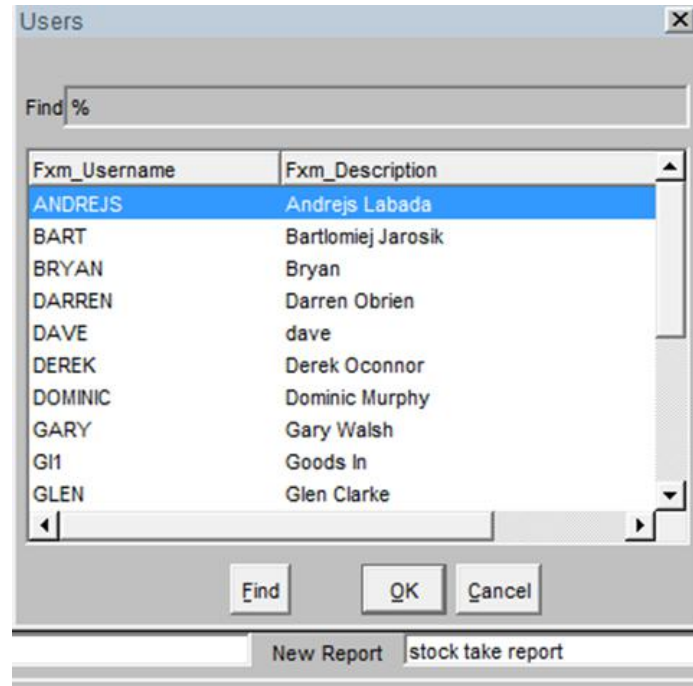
Users

Find %

| Fxm_Username | Fxm_Description |
|---|---|
| ANDREJS | Andrejs Labada |
| BART | Bartlomiej Jarosik |
| BRYAN | Bryan |
| DARREN | Darren Obrien |
| DAVE | dave |
| DEREK | Derek Oconnor |
| DOMINIC | Dominic Murphy |
| GARY | Gary Walsh |
| GI1 | Goods In |
| GLEN | Glen Clarke |

Find OK Cancel

New Report stock take report